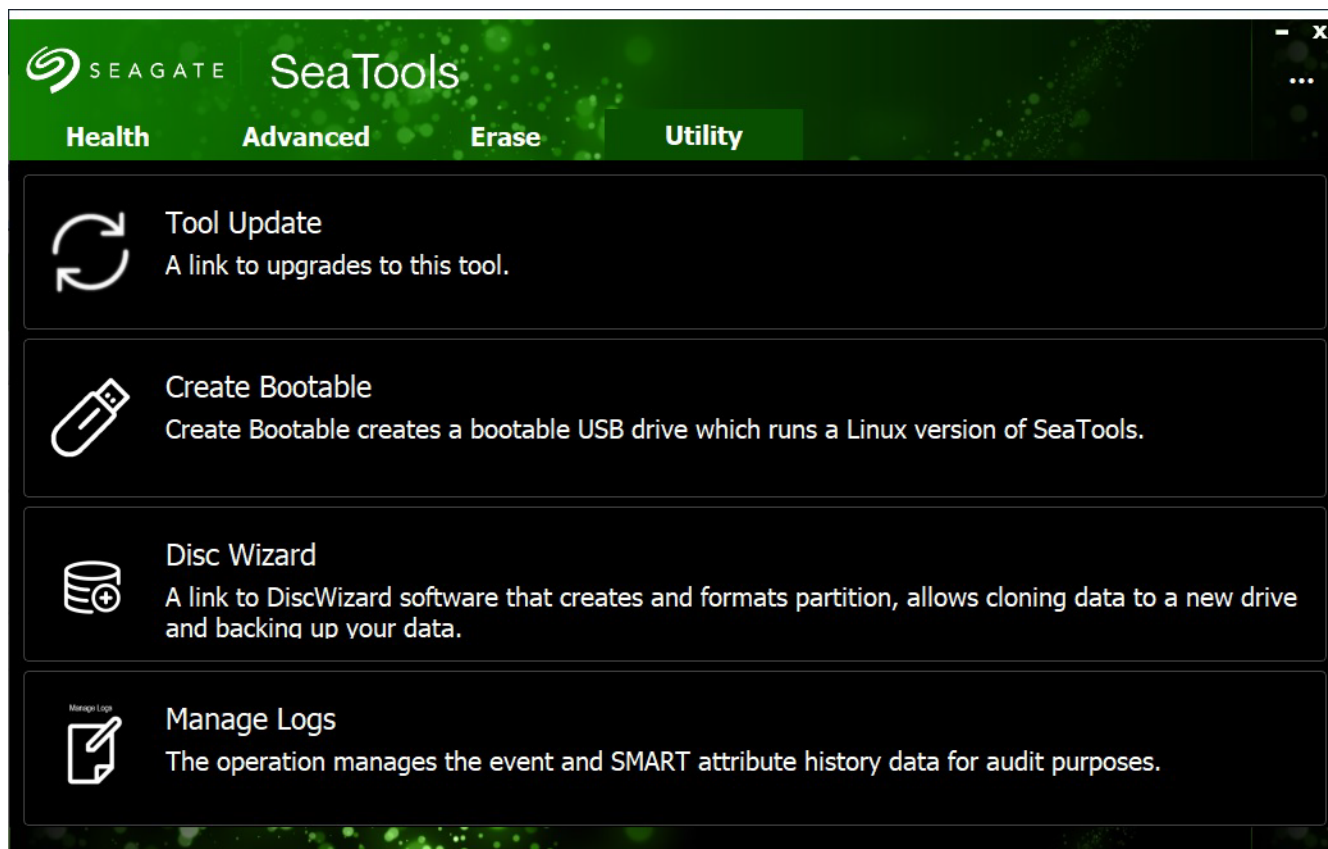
SEAGATE SeaTools

- x

...

Health Advanced Erase Utility

Tool Update
A link to upgrades to this tool.

Create Bootable
Create Bootable creates a bootable USB drive which runs a Linux version of SeaTools.

Disc Wizard
A link to DiscWizard software that creates and formats partition, allows cloning data to a new drive and backing up your data.

Manage Logs

Manage Logs
The operation manages the event and SMART attribute history data for audit purposes.